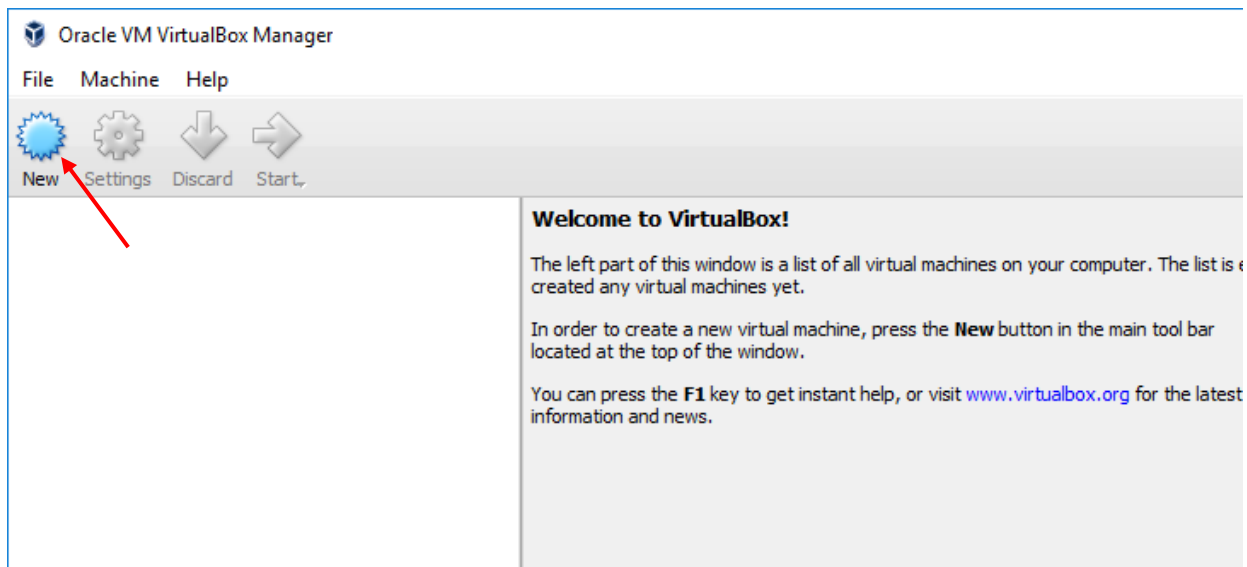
Oracle VM VirtualBox Manager

File Machine Help

New Settings Discard Start

Welcome to VirtualBox!

The left part of this window is a list of all virtual machines on your computer. The list is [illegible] created any virtual machines yet.

In order to create a new virtual machine, press the **New** button in the main tool bar located at the top of the window.

You can press the **F1** key to get instant help, or visit www.virtualbox.org for the latest information and news.